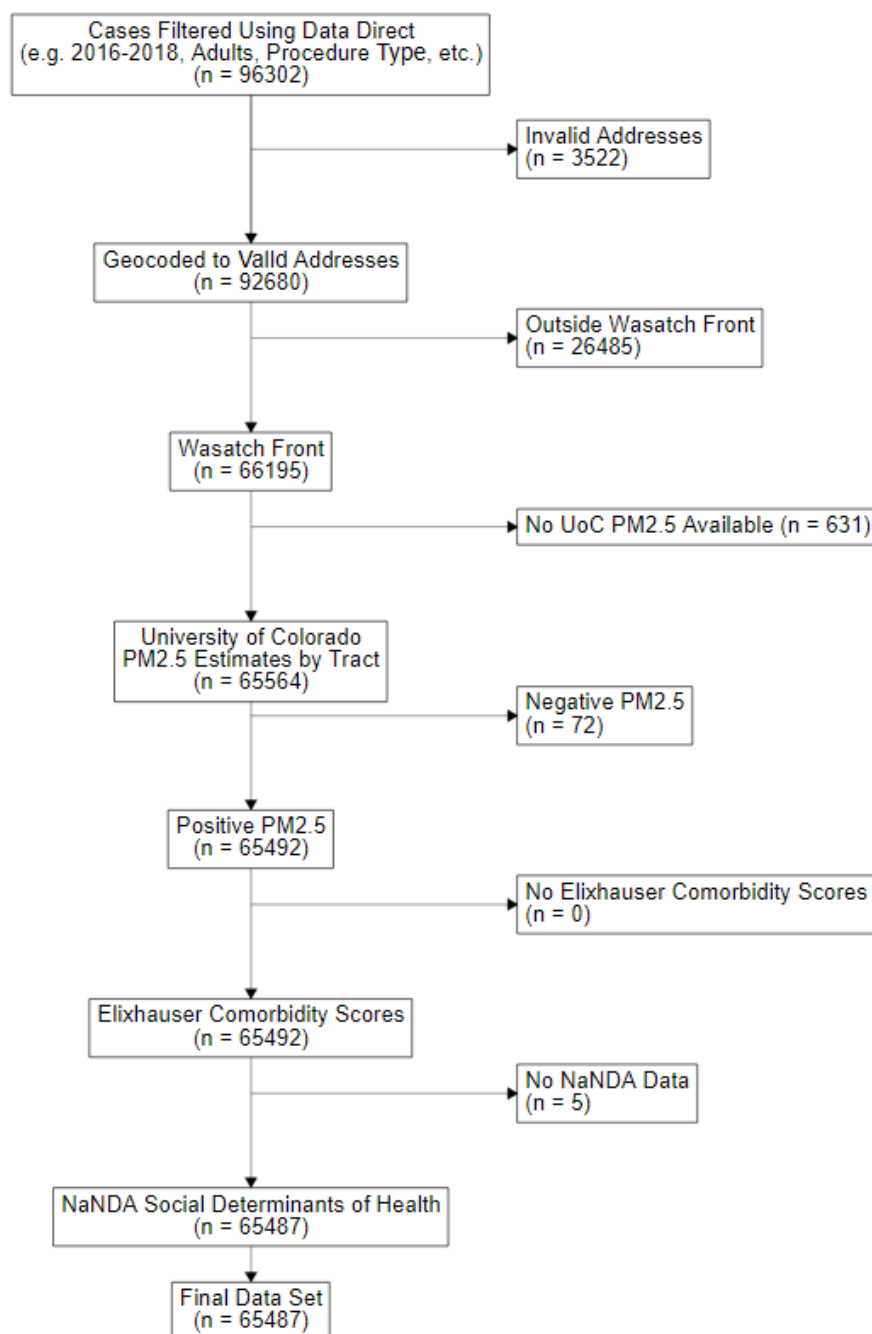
Cases Filtered Using Data Direct
(e.g. 2016-2018, Adults, Procedure Type, etc.)
(n = 96302)

Invalid Addresses
(n = 3522)

Geocoded to Valid Addresses
(n = 92680)

Outside Wasatch Front
(n = 26485)

Wasatch Front
(n = 66195)

No UoC PM2.5 Available (n = 631)

University of Colorado
PM2.5 Estimates by Tract
(n = 65564)

Negative PM2.5
(n = 72)

Positive PM2.5
(n = 65492)

No Elixhauser Comorbidity Scores
(n = 0)

Elixhauser Comorbidity Scores
(n = 65492)

No NaNDA Data
(n = 5)

NaNDA Social Determinants of Health
(n = 65487)

Final Data Set
(n = 65487)